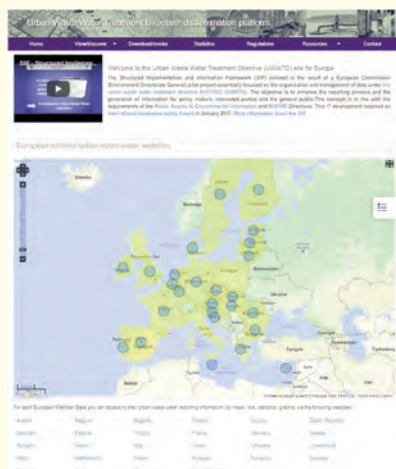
Urban Waste Water Treatment Directive dissemination platform

Home
View/discover ▾
Download tools
Statistics
Regulations
Resources ▾
Contact

Welcome to the Urban Waste Water Treatment Directive (UWWTD) site for Europe

The Structured Implementation and Information Framework (SIIF) concept is the result of a European Commission (Environment Directorate General) pilot project essentially focused on the organisation and management of data under the urban waste water treatment directive 91/271/EEC (UWWTD). The objective is to enhance the reporting process and the generation of information for policy makers, interested parties and the general public. This concept is in line with the requirements of the Public Access to Environmental Information and INSPIRE Directives. This IT development received an international innovative policy Award in January 2017. More information about the SIIF

European national urban waste water websites

For each European Member State you can access to their urban waste water reporting information (by maps, lists, statistic, graphic) using following websites:

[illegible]